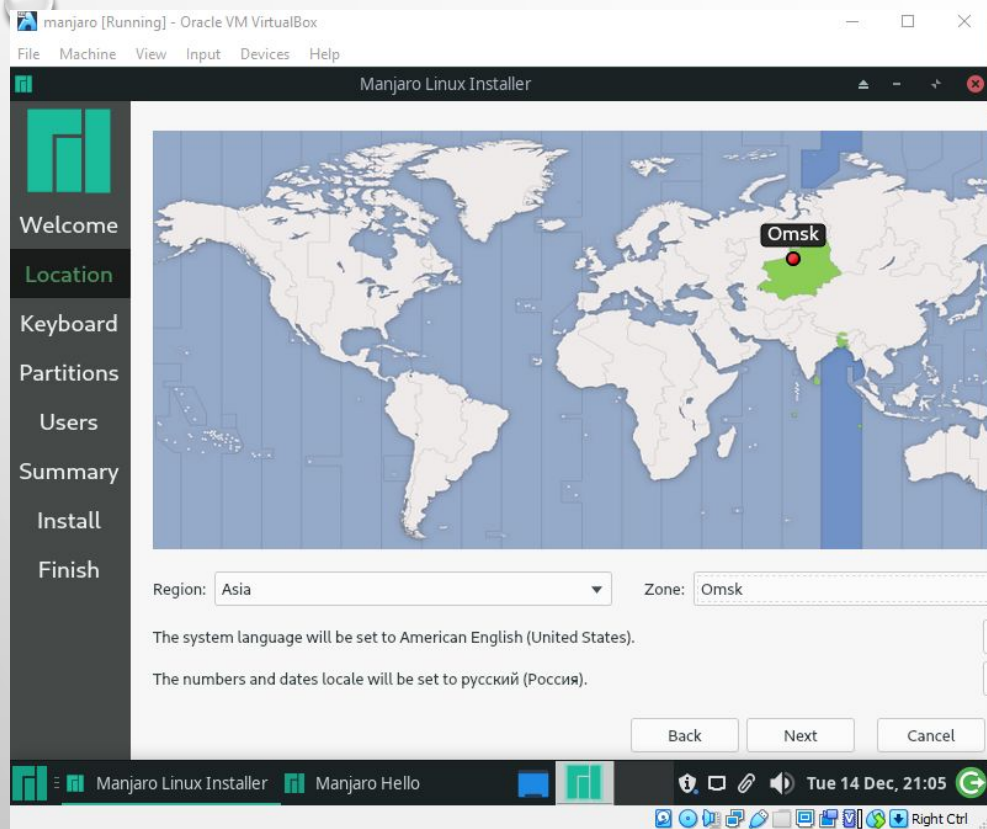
manjaro [Running] - Oracle VM VirtualBox

File Machine View Input Devices Help

Manjaro Linux Installer

Welcome
Location
Keyboard
Partitions
Users
Summary
Install
Finish

Omsk

Region: Asia

Zone: Omsk

The system language will be set to American English (United States).

The numbers and dates locale will be set to русский (Россия).

Back Next Cancel

Manjaro Linux Installer Manjaro Hello

Tue 14 Dec, 21:05

Right Ctrl